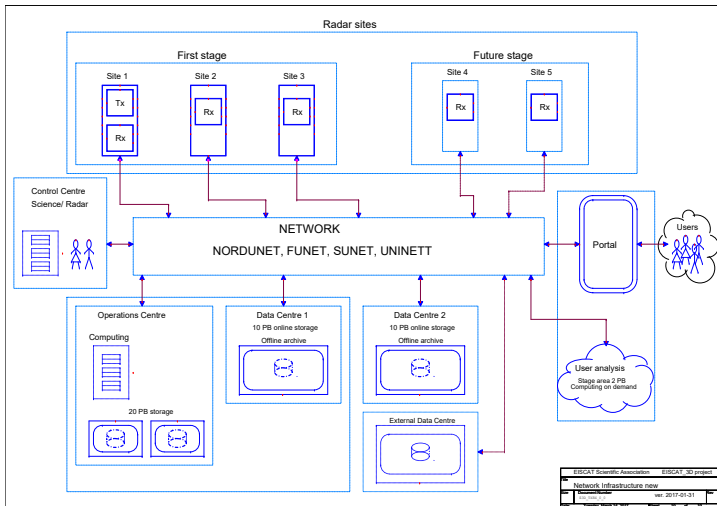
Radar sites

First stage

Site 1

Tx

Rx

Site 2

Rx

Site 3

Rx

Future stage

Site 4

Rx

Site 5

Rx

Control Centre
Science/ Radar

NETWORK
NORDUNET, FUNET, SUNET, UNINETT

Portal

Users

Operations Centre

Computing

20 PB storage

Data Centre 1
10 PB online storage
Offline archive

Data Centre 2
10 PB online storage
Offline archive

External Data Centre

User analysis
Stage area 2 PB
Computing on demand

EISCAT Scientific Association | EISCAT_3D project
Title
Network Infrastructure new
Document Number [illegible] ver. 2017-01-31